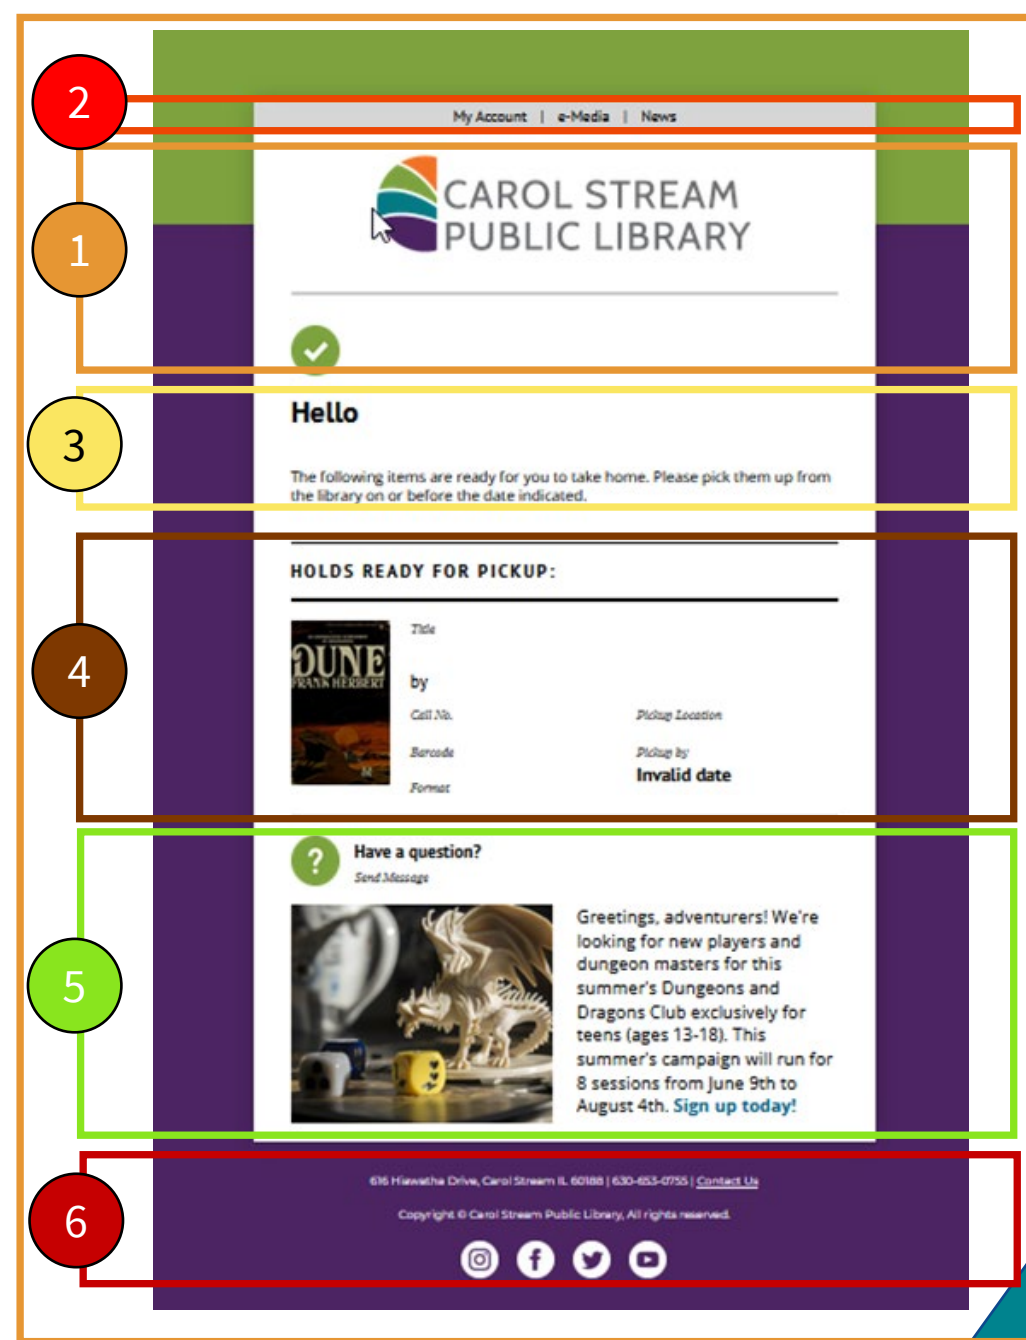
2

My Account | e-Media | News

1

CAROL STREAM
PUBLIC LIBRARY

3

Hello

The following items are ready for you to take home. Please pick them up from the library on or before the date indicated.

4

HOLDS READY FOR PICKUP:

DUNE
FRANK HERBERT

Title

by

Call No.

Pickup Location

Barcode

Pickup by
Invalid date

Format

5

Have a question?
Send Message

Greetings, adventurers! We're looking for new players and dungeon masters for this summer's Dungeons and Dragons Club exclusively for teens (ages 13-18). This summer's campaign will run for 8 sessions from June 9th to August 4th. Sign up today!

6

616 Hiawatha Drive, Carol Stream IL 60188 | 630-653-0755 | Contact Us

Copyright © Carol Stream Public Library, All rights reserved.